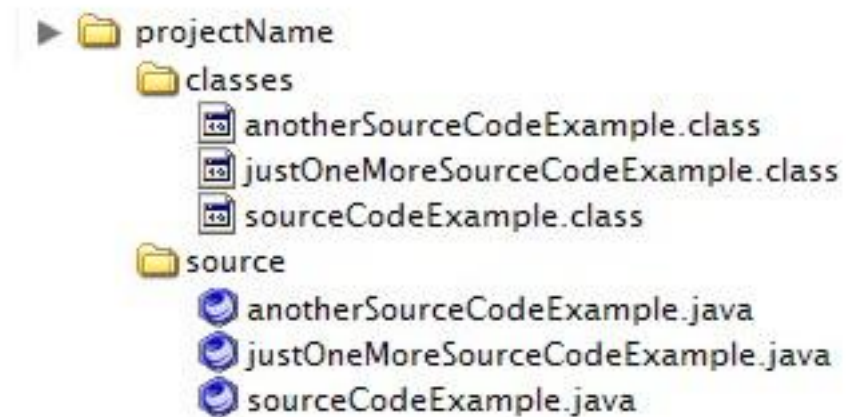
projectName
classes
anotherSourceCodeExample.class
justOneMoreSourceCodeExample.class
sourceCodeExample.class
source
anotherSourceCodeExample.java
justOneMoreSourceCodeExample.java
sourceCodeExample.java